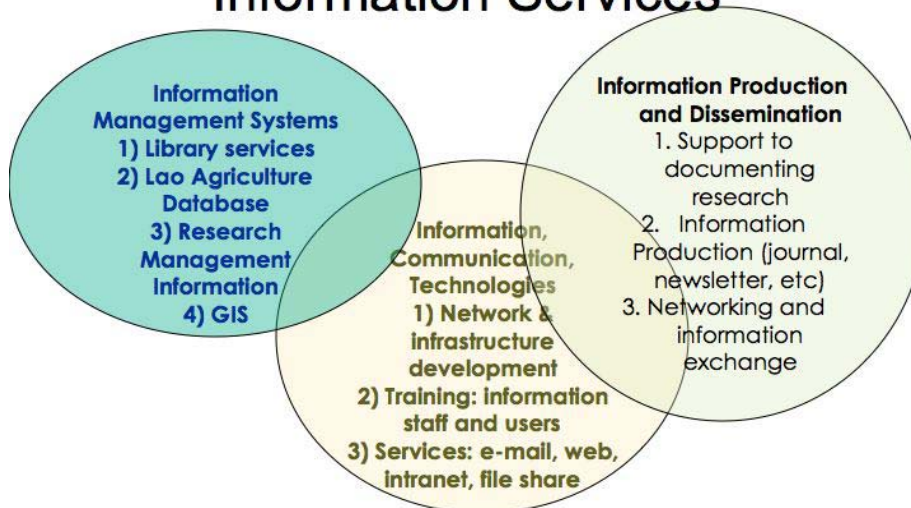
Information Services

Information Management Systems
1) Library services
2) Lao Agriculture Database
3) Research Management Information
4) GIS

Information Production and Dissemination
1. Support to documenting research
2. Information Production (journal, newsletter, etc)
3. Networking and information exchange

Information, Communication, Technologies
1) Network & infrastructure development
2) Training: information staff and users
3) Services: e-mail, web, intranet, file share